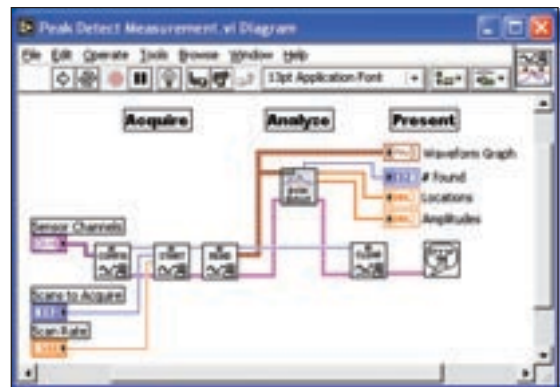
Peak Detect Measurement.vi Diagram

File Edit Operate Tools Browse Window Help

13pt Application Font

Acquire

Analyze

Present

Waveform Graph

# found

Locations

Amplitudes

Sensor Channels

Scans to Acquire

Scan Rate